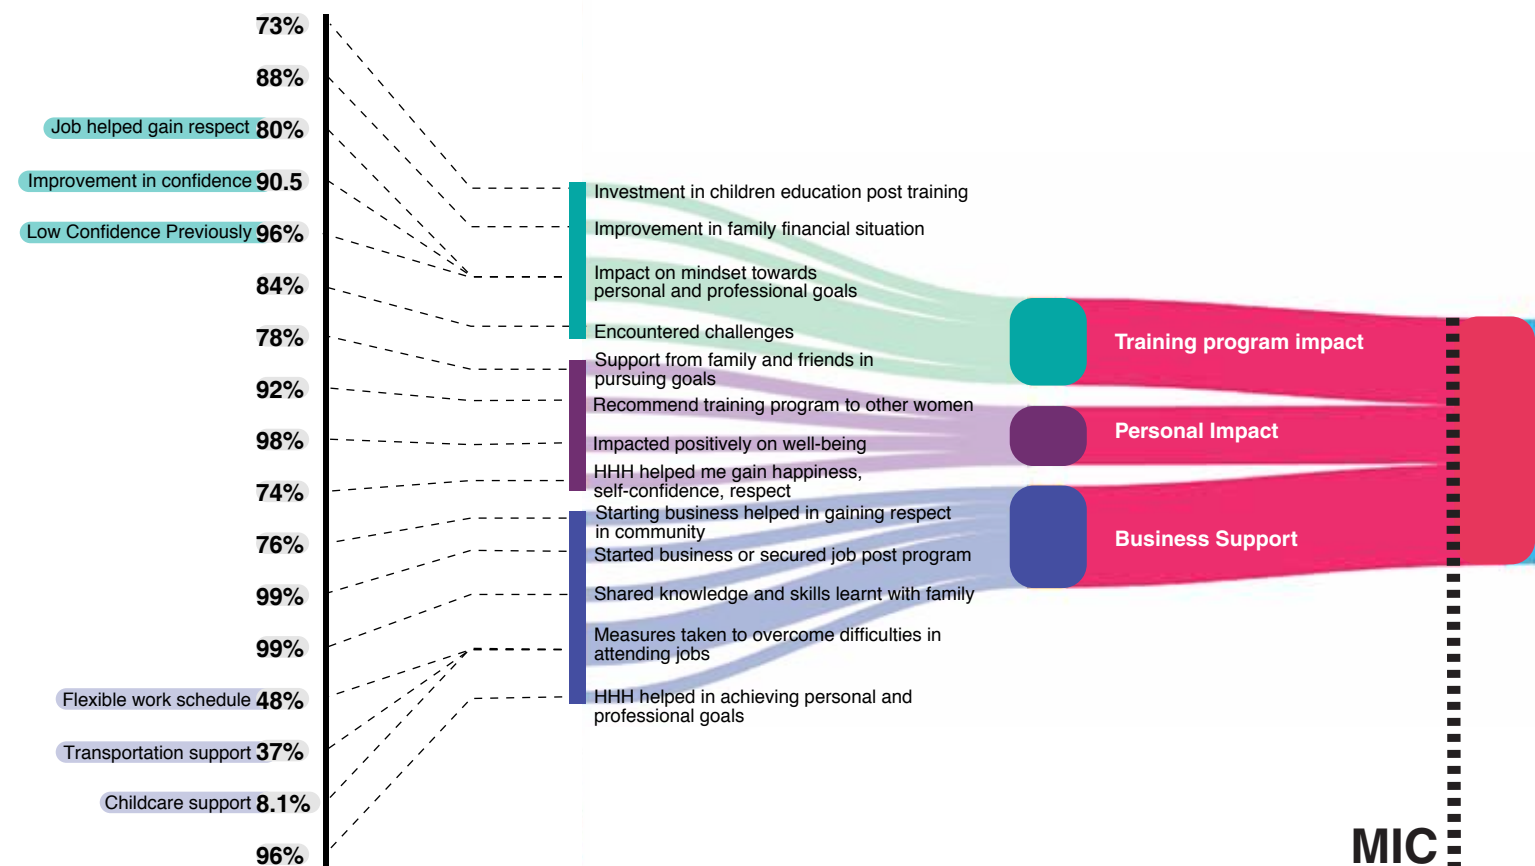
73%
88%
Job helped gain respect 80%
Improvement in confidence 90.5
Low Confidence Previously 96%
84%
78%
92%
98%
74%
76%
99%
99%
Flexible work schedule 48%
Transportation support 37%
Childcare support 8.1%
96%

Investment in children education post training
Improvement in family financial situation
Impact on mindset towards personal and professional goals
Encountered challenges
Support from family and friends in pursuing goals
Recommend training program to other women
Impacted positively on well-being
HHH helped me gain happiness, self-confidence, respect
Starting business helped in gaining respect in community
Started business or secured job post program
Shared knowledge and skills learnt with family
Measures taken to overcome difficulties in attending jobs
HHH helped in achieving personal and professional goals

Training program impact
Personal Impact
Business Support

MIC